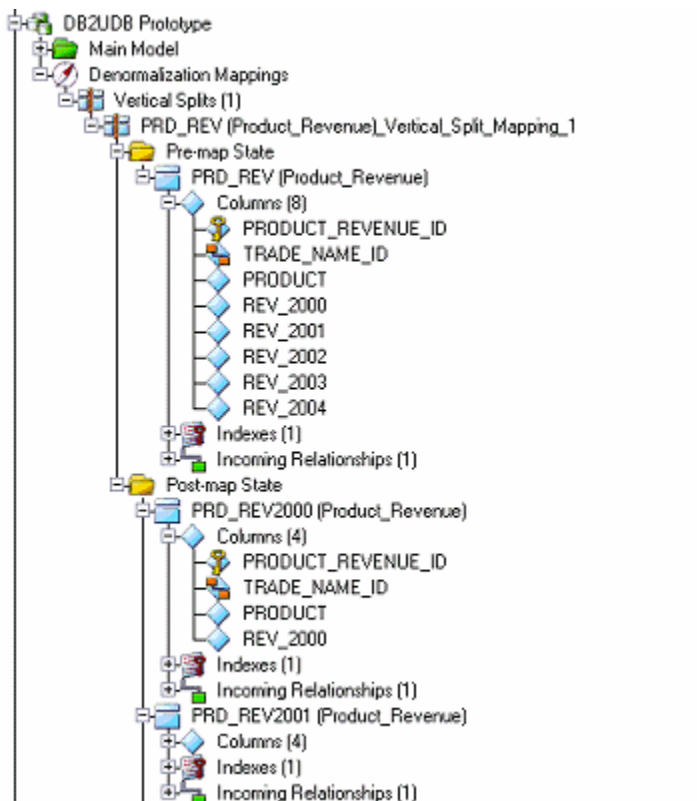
DB2UDB Prototype
Main Model
Denormalization Mappings
Vertical Splits (1)
PRD_REV (Product_Revenue)_Vertical_Split_Mapping_1
Pre-map State
PRD_REV (Product_Revenue)
Columns (8)
PRODUCT_REVENUE_ID
TRADE_NAME_ID
PRODUCT
REV_2000
REV_2001
REV_2002
REV_2003
REV_2004
Indexes (1)
Incoming Relationships (1)
Post-map State
PRD_REV2000 (Product_Revenue)
Columns (4)
PRODUCT_REVENUE_ID
TRADE_NAME_ID
PRODUCT
REV_2000
Indexes (1)
Incoming Relationships (1)
PRD_REV2001 (Product_Revenue)
Columns (4)
Indexes (1)
Incoming Relationships (1)